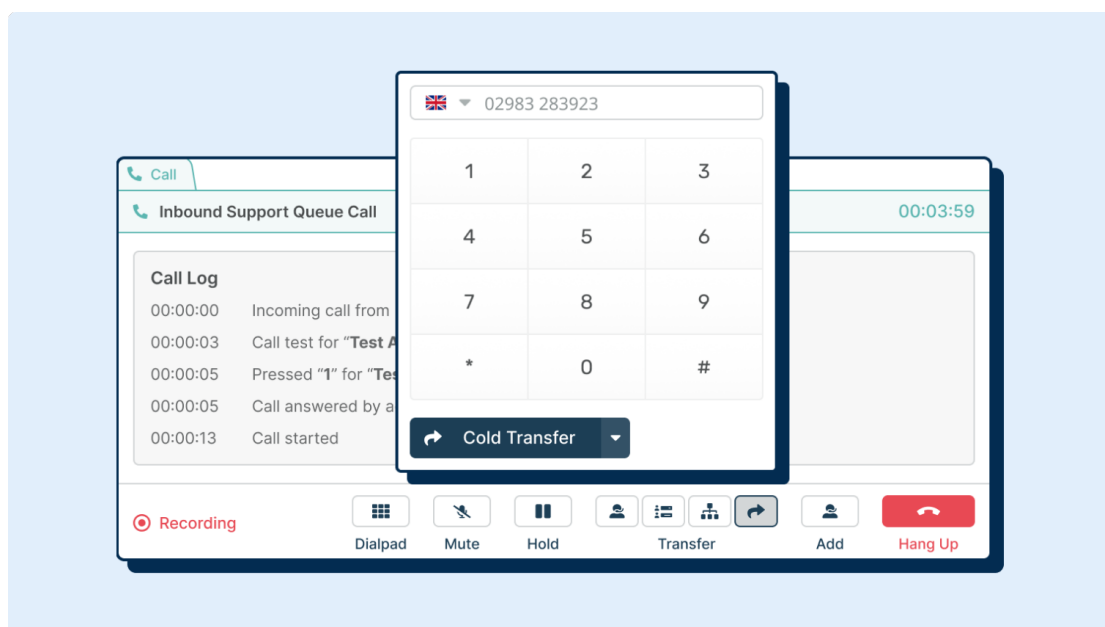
Call

Inbound Support Queue Call

00:03:59

Call Log

00:00:00 Incoming call from

00:00:03 Call test for "**Test A**

00:00:05 Pressed "**1**" for "**Tes**

00:00:05 Call answered by a

00:00:13 Call started

02983 283923

| 1 | 2 | 3 |
|---|---|---|
| 4 | 5 | 6 |
| 7 | 8 | 9 |
| * | 0 | # |

Cold Transfer

Recording

Dialpad

Mute

Hold

Transfer

Add

Hang Up